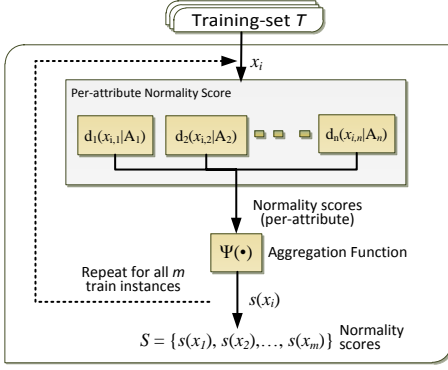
Training-set $T$

$x_i$

Per-attribute Normality Score

$d_1(x_{i,1}|A_1)$

$d_2(x_{i,2}|A_2)$

$d_n(x_{i,n}|A_n)$

Normality scores (per-attribute)

$\Psi(\bullet)$ Aggregation Function

Repeat for all $m$ train instances

$s(x_i)$

$S = \{s(x_1), s(x_2), \ldots, s(x_m)\}$ Normality scores